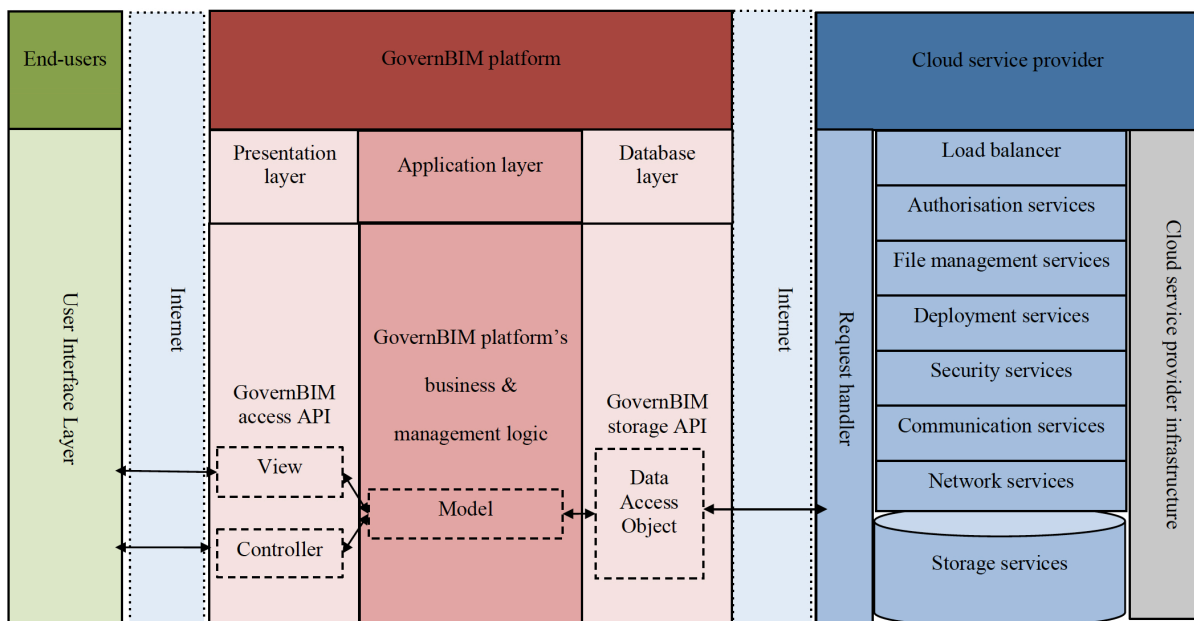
End-users

User Interface Layer

Internet

GovernBIM platform

Presentation layer

Application layer

Database layer

GovernBIM access API

View

Controller

GovernBIM platform's business & management logic

Model

GovernBIM storage API

Data Access Object

Internet

Cloud service provider

Request handler

Load balancer

Authorisation services

File management services

Deployment services

Security services

Communication services

Network services

Storage services

Cloud service provider infrastructure